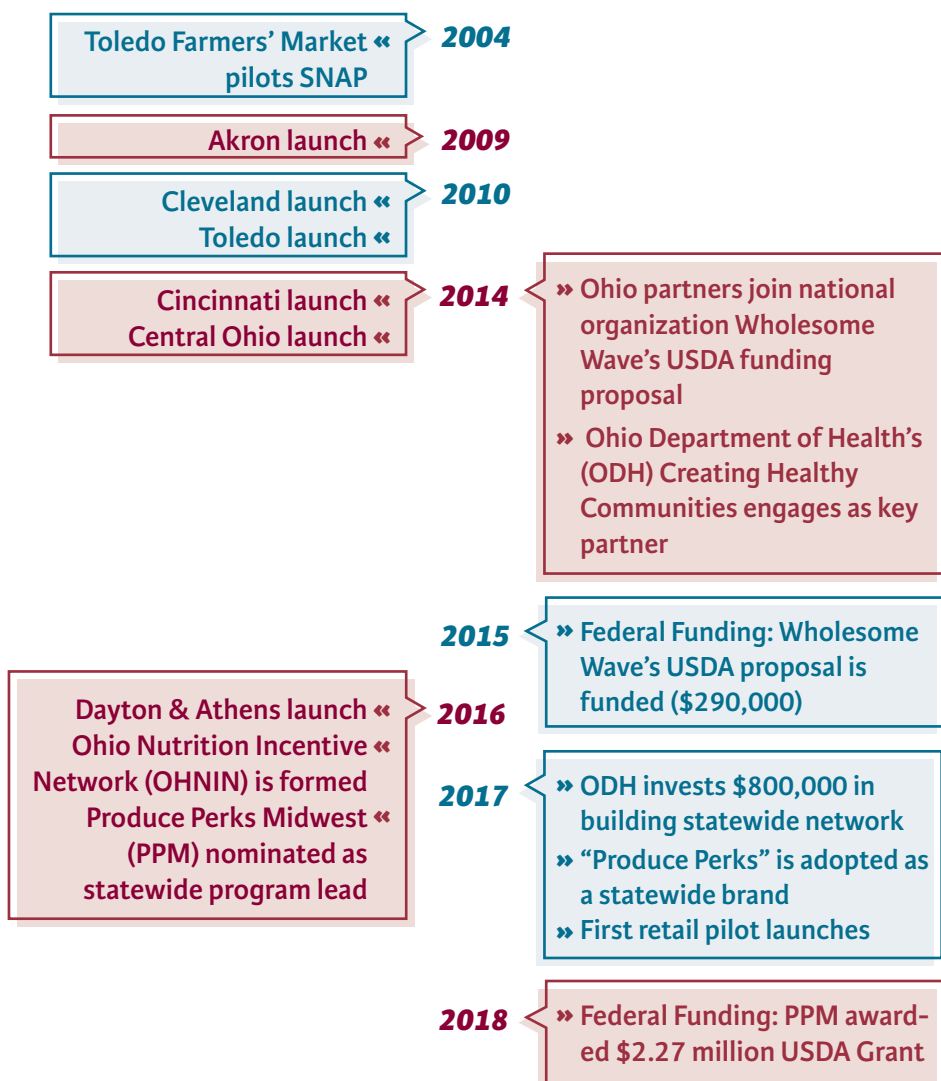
Toledo Farmers' Market « pilots SNAP

2004

Akron launch «

2009

Cleveland launch «
Toledo launch «

2010

Cincinnati launch «
Central Ohio launch «

2014

» Ohio partners join national organization Wholesome Wave's USDA funding proposal

» Ohio Department of Health's (ODH) Creating Healthy Communities engages as key partner

2015

» Federal Funding: Wholesome Wave's USDA proposal is funded ($290,000)

Dayton & Athens launch «
Ohio Nutrition Incentive « Network (OHNIN) is formed
Produce Perks Midwest « (PPM) nominated as statewide program lead

2016

2017

» ODH invests $800,000 in building statewide network

» "Produce Perks" is adopted as a statewide brand

» First retail pilot launches

2018

» Federal Funding: PPM awarded $2.27 million USDA Grant